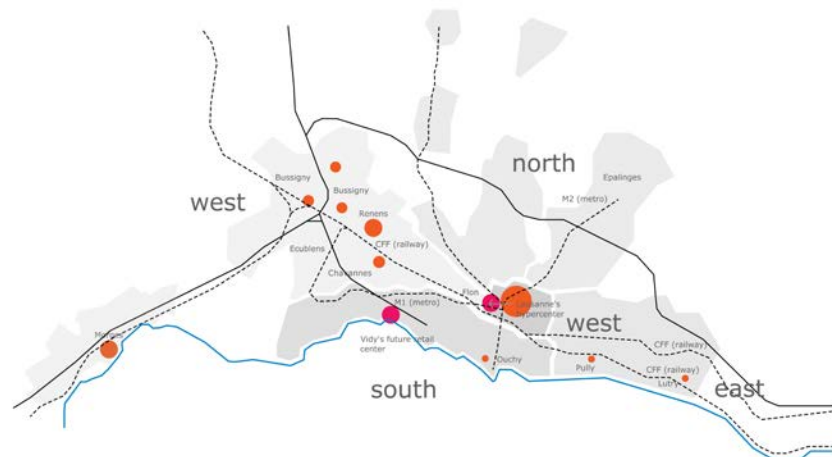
north

Epalinges

west

Bussigny

Bussigny

M2 (metro)

Renens

CFF (railway)

Ecublens

Chavannes

Flon

Lausanne's hypercenter

west

M1 (metro)

Morges

Vidy's future retail center

CFF (railway)

Ouchy

Pully

CFF (railway)

Lutry

south

east